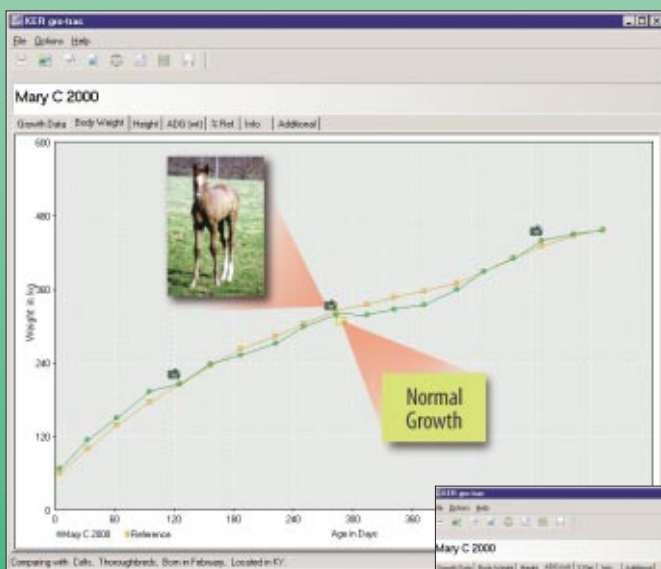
KER gro-trac

File Options Help

Mary C 2000

Growth Data | Body Weight | Height | ADG (wt) | % Ret | Info | Additional

600

480

360

240

120

0

Weight in kg

0 60 120 180 240 300 360

Mary C 2000 Reference

Age in Days

Normal Growth

Comparing with: Colts, Thoroughbreds, Born in February, Located in KY.

KER gro-trac

File Options Help

Mary C 2000

Growth Data | Body Weight | Height | ADG (wt) | % Ret | Info | Additional